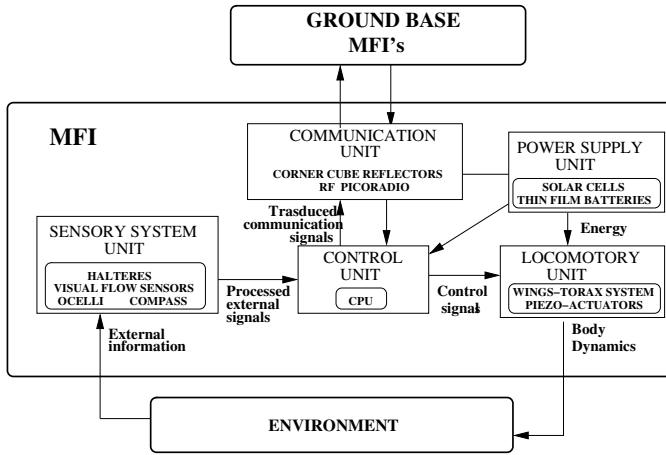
GROUND BASE
MFI's

MFI

COMMUNICATION UNIT
CORNER CUBE REFLECTORS
RF PICORADIO

POWER SUPPLY UNIT
SOLAR CELLS
THIN FILM BATTERIES

Trasduced communication signals

Energy

SENSORY SYSTEM UNIT
HALTERES
VISUAL FLOW SENSORS
OCELLI COMPASS

CONTROL UNIT
CPU

LOCOMOTORY UNIT
WINGS–TORAX SYSTEM
PIEZO–ACTUATORS

Processed external signals

Control signal

External information

Body Dynamics

ENVIRONMENT